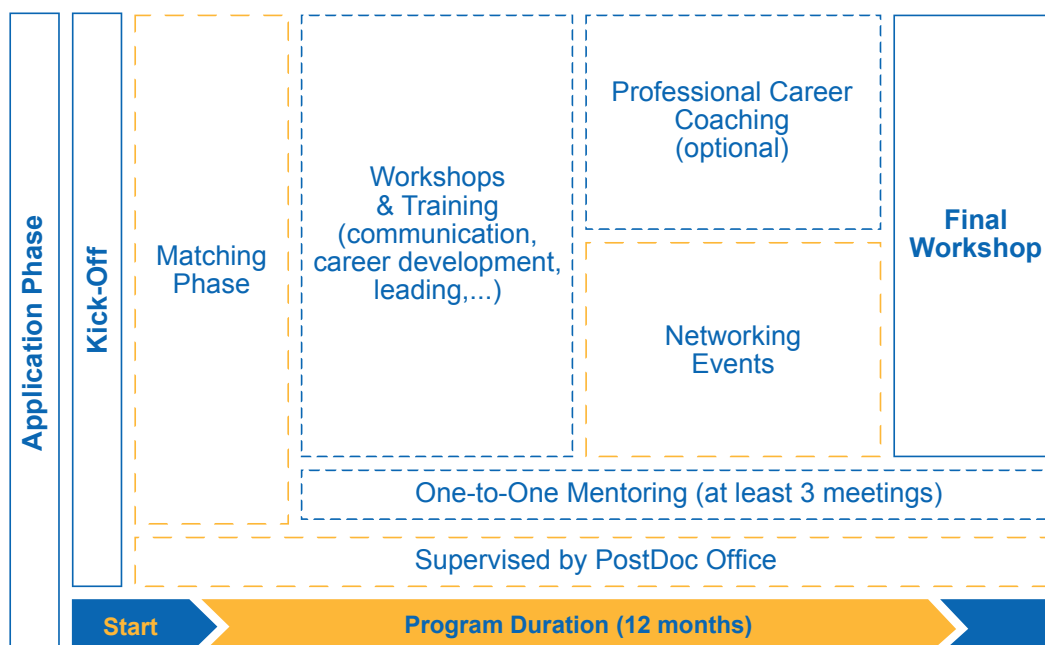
Application Phase

Kick-Off

Matching Phase

Workshops & Training (communication, career development, leading,...)

Professional Career Coaching (optional)

Networking Events

Final Workshop

One-to-One Mentoring (at least 3 meetings)

Supervised by PostDoc Office

Start

Program Duration (12 months)